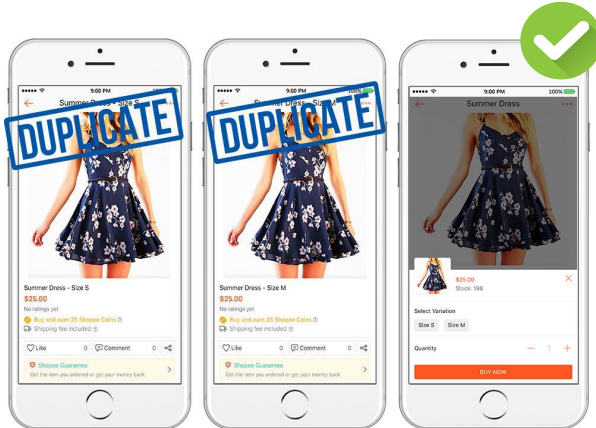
9:00 PM

Summer Dress - Size S

DUPLICATE

Summer Dress - Size S

$25.00

No ratings yet

Buy and earn 25 Shopee Coins

Shipping fee included

Like 0

Comment 0

Shopee Guarantee

Get the item you ordered or get your money back.

9:00 PM

Summer Dress - Size M

DUPLICATE

Summer Dress - Size M

$25.00

No ratings yet

Buy and earn 25 Shopee Coins

Shipping fee included

Like 0

Comment 0

Shopee Guarantee

Get the item you ordered or get your money back.

9:00 PM 100%

Summer Dress

$25.00

Stock: 198

Select Variation

Size S Size M

Quantity − 1 +

BUY NOW